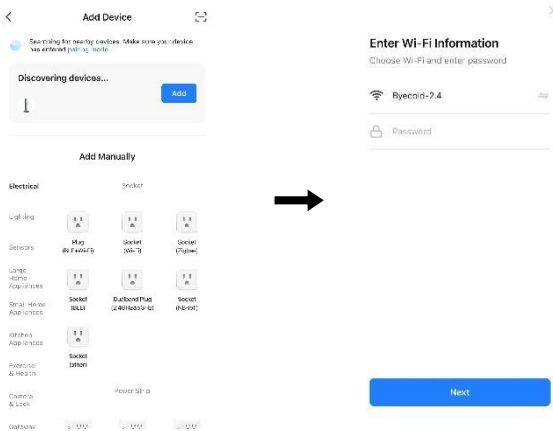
Add Device

Searching for nearby devices. Make sure your device has entered pairing mode.

Discovering devices...

Add

Add Manually

Electrical

Socket

Lighting

Sensors

Plug (BLE+Wi-Fi)

Socket (Wi-Fi)

Socket (Zigbee)

Large Home Appliances

Small Home Appliances

Socket (BLE)

Dualband Plug (2.4GHz&5GHz)

Socket (NB-IoT)

Kitchen Appliances

Socket (other)

Exercise & Health

Camera & Lock

Power Strip

Gateway

Enter Wi-Fi Information

Choose Wi-Fi and enter password

Byecold-2.4

Password

Next